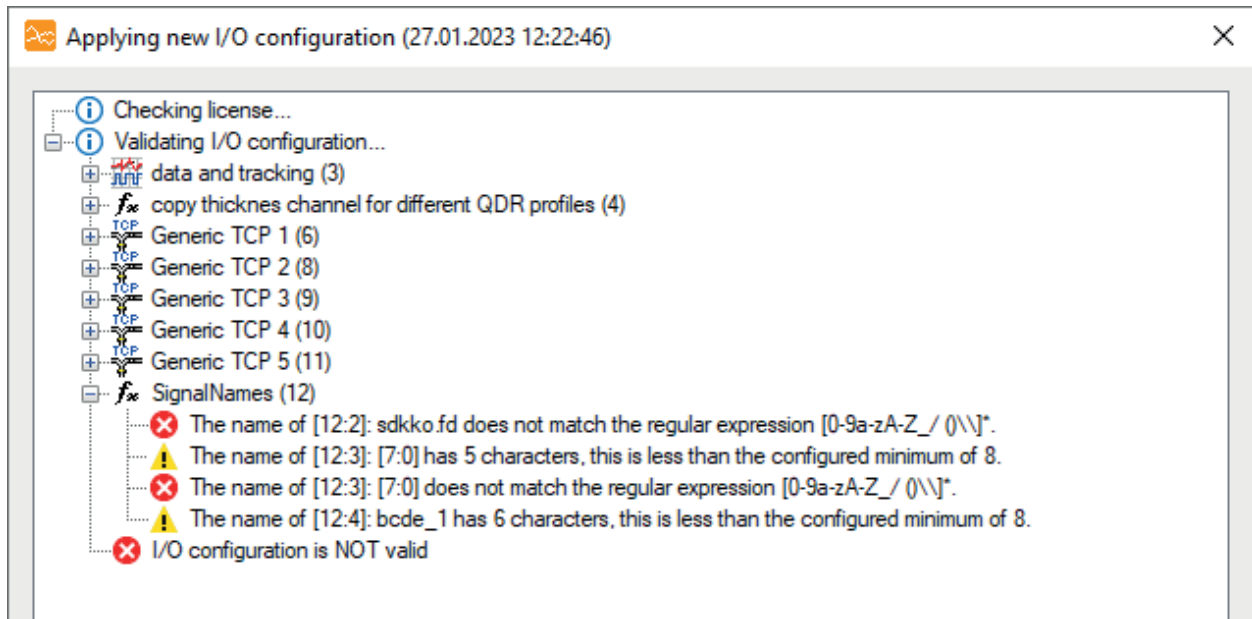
Applying new I/O configuration (27.01.2023 12:22:46)

Checking license...
Validating I/O configuration...
data and tracking (3)
copy thicknes channel for different QDR profiles (4)
TCP Generic TCP 1 (6)
TCP Generic TCP 2 (8)
TCP Generic TCP 3 (9)
TCP Generic TCP 4 (10)
TCP Generic TCP 5 (11)
SignalNames (12)
The name of [12:2]: sdkko.fd does not match the regular expression [0-9a-zA-Z_/ ()\\]*.
The name of [12:3]: [7:0] has 5 characters, this is less than the configured minimum of 8.
The name of [12:3]: [7:0] does not match the regular expression [0-9a-zA-Z_/ ()\\]*.
The name of [12:4]: bcde_1 has 6 characters, this is less than the configured minimum of 8.
I/O configuration is NOT valid